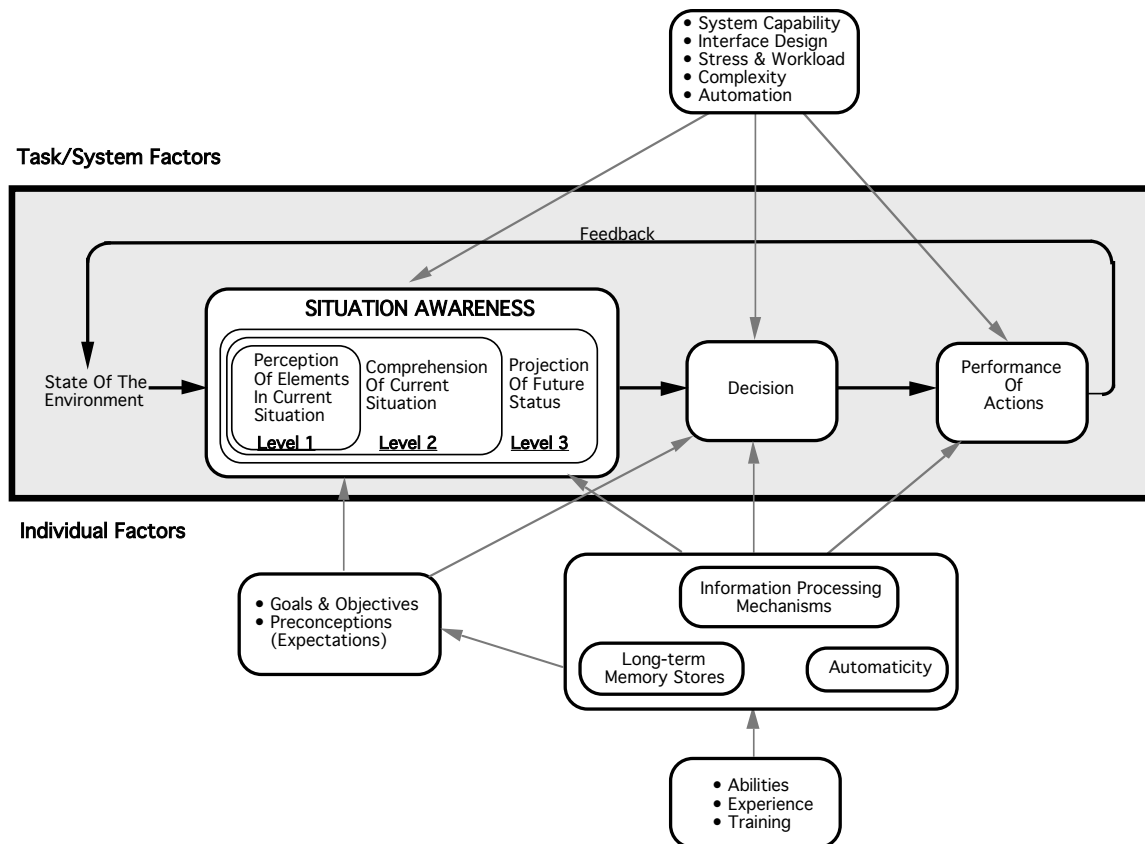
• System Capability
• Interface Design
• Stress & Workload
• Complexity
• Automation

Task/System Factors

Feedback

SITUATION AWARENESS

State Of The Environment

Perception Of Elements In Current Situation
Level 1

Comprehension Of Current Situation
Level 2

Projection Of Future Status
Level 3

Decision

Performance Of Actions

Individual Factors

• Goals & Objectives
• Preconceptions (Expectations)

Information Processing Mechanisms

Long-term Memory Stores

Automaticity

• Abilities
• Experience
• Training